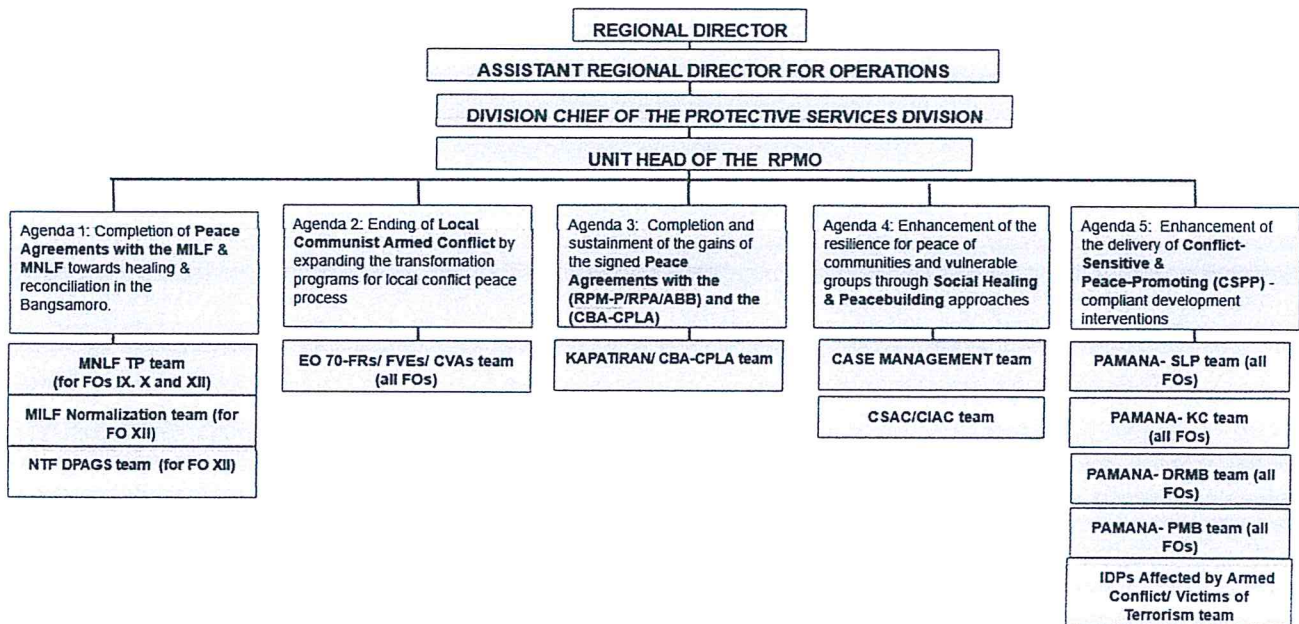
REGIONAL DIRECTOR

ASSISTANT REGIONAL DIRECTOR FOR OPERATIONS

DIVISION CHIEF OF THE PROTECTIVE SERVICES DIVISION

UNIT HEAD OF THE RPMO

Agenda 1: Completion of Peace Agreements with the MILF & MNLF towards healing & reconciliation in the Bangsamoro.

MNLF TP team (for FOs IX. X and XII)

MILF Normalization team (for FO XII)

NTF DPAGS team (for FO XII)

Agenda 2: Ending of Local Communist Armed Conflict by expanding the transformation programs for local conflict peace process

EO 70-FRs/ FVEs/ CVAs team (all FOs)

Agenda 3: Completion and sustainment of the gains of the signed Peace Agreements with the (RPM-P/RPA/ABB) and the (CBA-CPLA)

KAPATIRAN/ CBA-CPLA team

Agenda 4: Enhancement of the resilience for peace of communities and vulnerable groups through Social Healing & Peacebuilding approaches

CASE MANAGEMENT team

CSAC/CIAC team

Agenda 5: Enhancement of the delivery of Conflict-Sensitive & Peace-Promoting (CSPP) - compliant development interventions

PAMANA- SLP team (all FOs)

PAMANA- KC team (all FOs)

PAMANA- DRMB team (all FOs)

PAMANA- PMB team (all FOs)

IDPs Affected by Armed Conflict/ Victims of Terrorism team